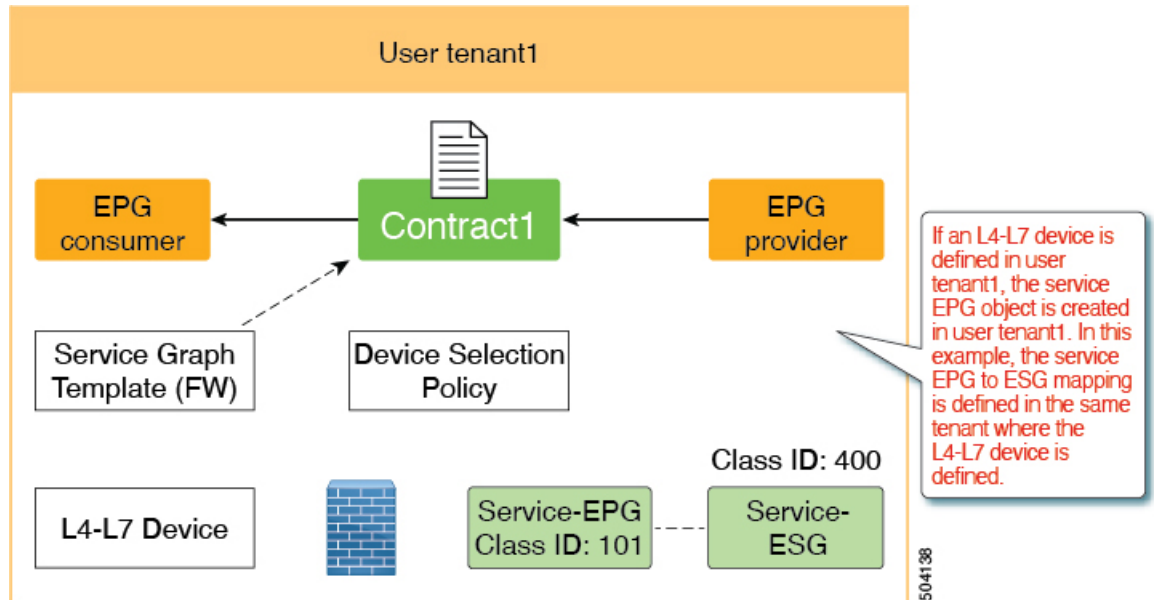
User tenant1

EPG consumer

Contract1

EPG provider

If an L4-L7 device is defined in user tenant1, the service EPG object is created in user tenant1. In this example, the service EPG to ESG mapping is defined in the same tenant where the L4-L7 device is defined.

Service Graph Template (FW)

Device Selection Policy

Class ID: 400

L4-L7 Device

Service-EPG Class ID: 101

Service-ESG

504138